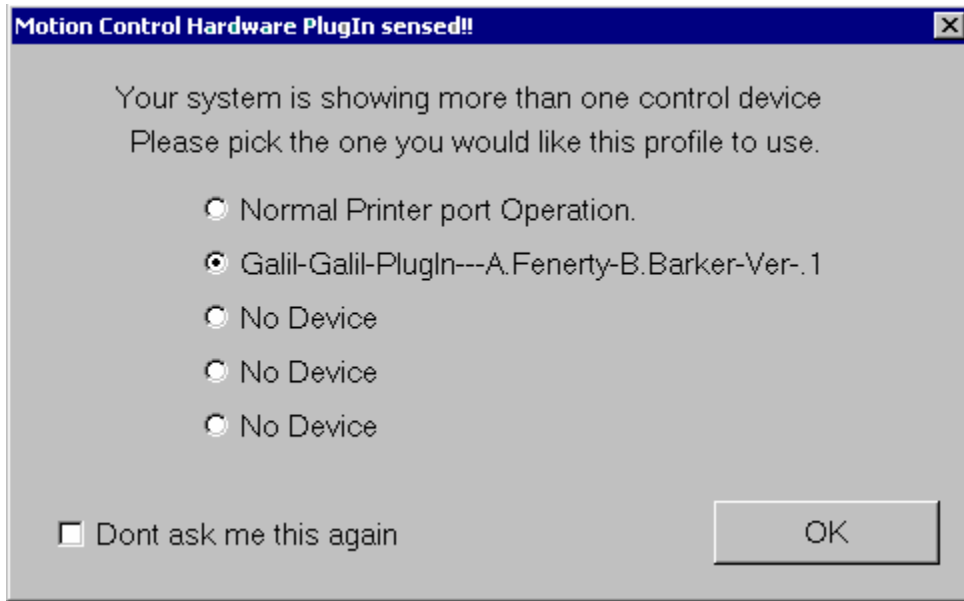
Motion Control Hardware PlugIn sensed!!

Your system is showing more than one control device
Please pick the one you would like this profile to use.

Normal Printer port Operation.

Galil-Galil-PlugIn---A.Fenerty-B.Barker-Ver-.1

No Device

No Device

No Device

Dont ask me this again

OK